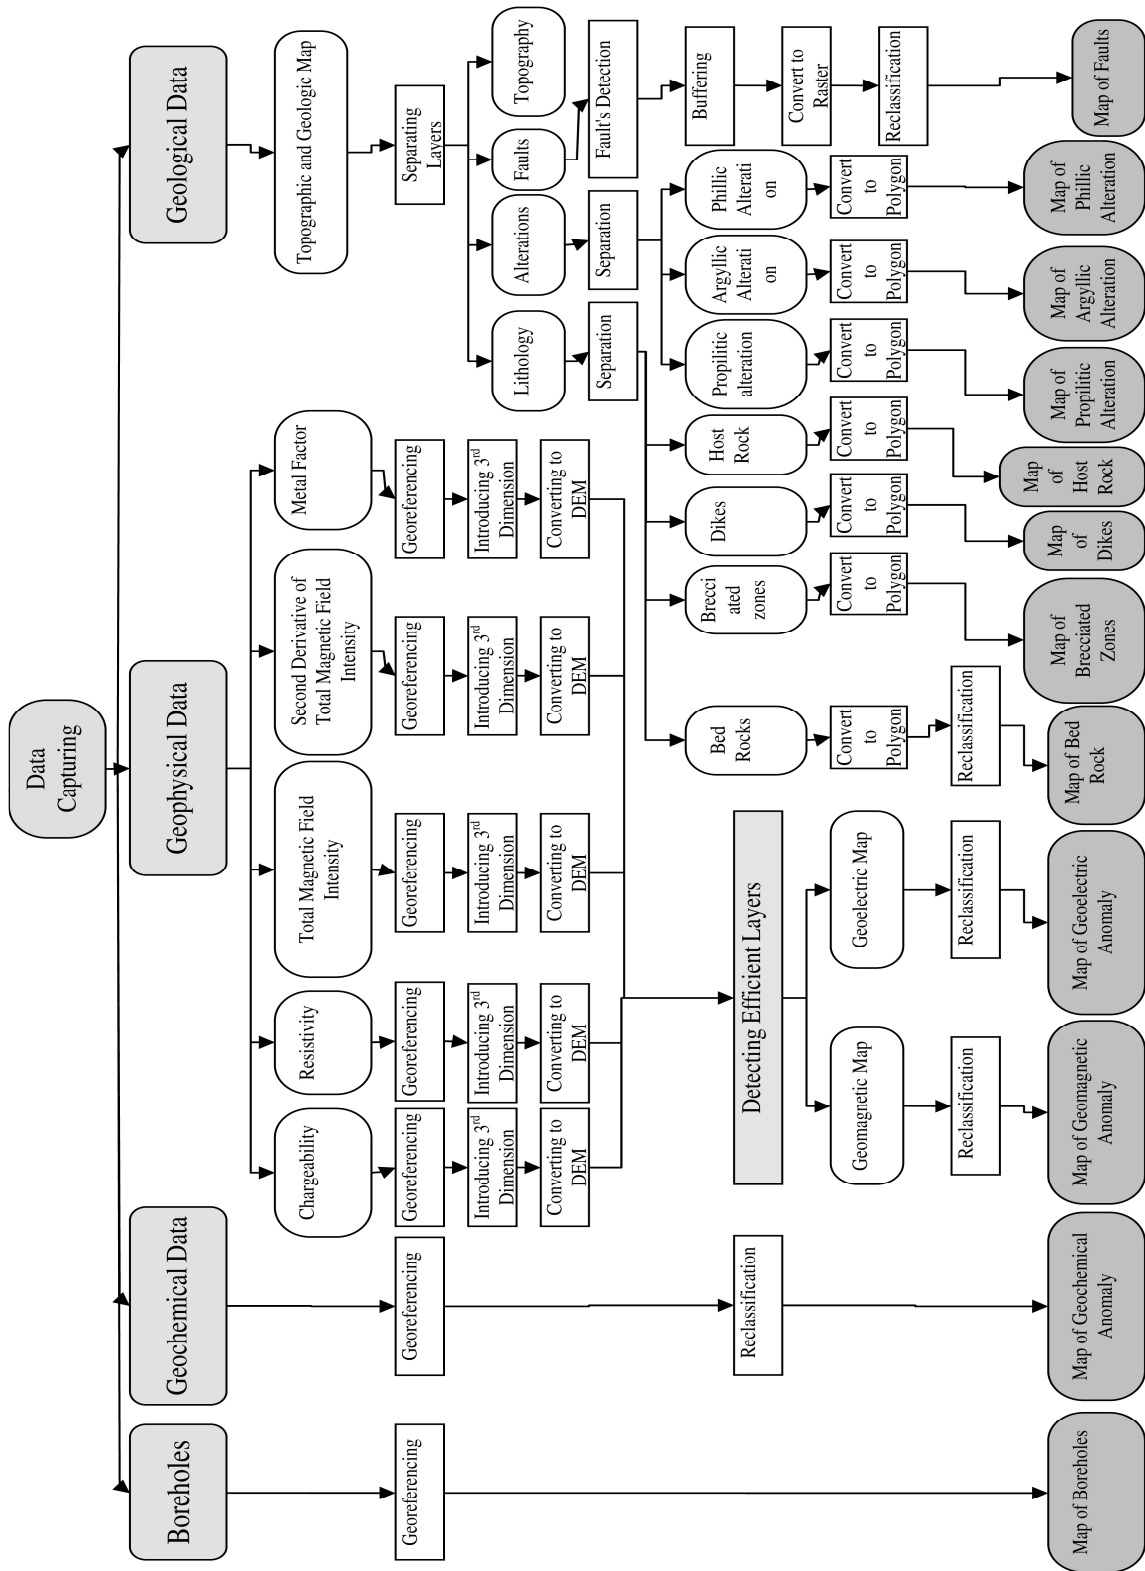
Data Capturing

Geological Data

Topographic and Geologic Map

Separating Layers

Topography

Faults

Fault's Detection

Buffering

Convert to Raster

Reclassification

Map of Faults

Alterations

Separation

Phillic Alteration

Convert to Polygon

Map of Phillic Alteration

Argyllic Alteration

Convert to Polygon

Map of Argyllic Alteration

Propilitic alteration

Convert to Polygon

Map of Propilitic Alteration

Lithology

Separation

Host Rock

Convert to Polygon

Map of Host Rock

Dikes

Convert to Polygon

Map of Dikes

Brecciated zones

Convert to Polygon

Map of Brecciated Zones

Bed Rocks

Convert to Polygon

Reclassification

Map of Bed Rock

Geophysical Data

Metal Factor

Georeferencing

Introducing 3$^{rd}$ Dimension

Converting to DEM

Second Derivative of Total Magnetic Field Intensity

Georeferencing

Introducing 3$^{rd}$ Dimension

Converting to DEM

Total Magnetic Field Intensity

Georeferencing

Introducing 3$^{rd}$ Dimension

Converting to DEM

Resistivity

Georeferencing

Introducing 3$^{rd}$ Dimension

Converting to DEM

Chargeability

Georeferencing

Introducing 3$^{rd}$ Dimension

Converting to DEM

Detecting Efficient Layers

Geoelectric Map

Reclassification

Map of Geoelectric Anomaly

Geomagnetic Map

Reclassification

Map of Geomagnetic Anomaly

Geochemical Data

Georeferencing

Reclassification

Map of Geochemical Anomaly

Boreholes

Georeferencing

Map of Boreholes